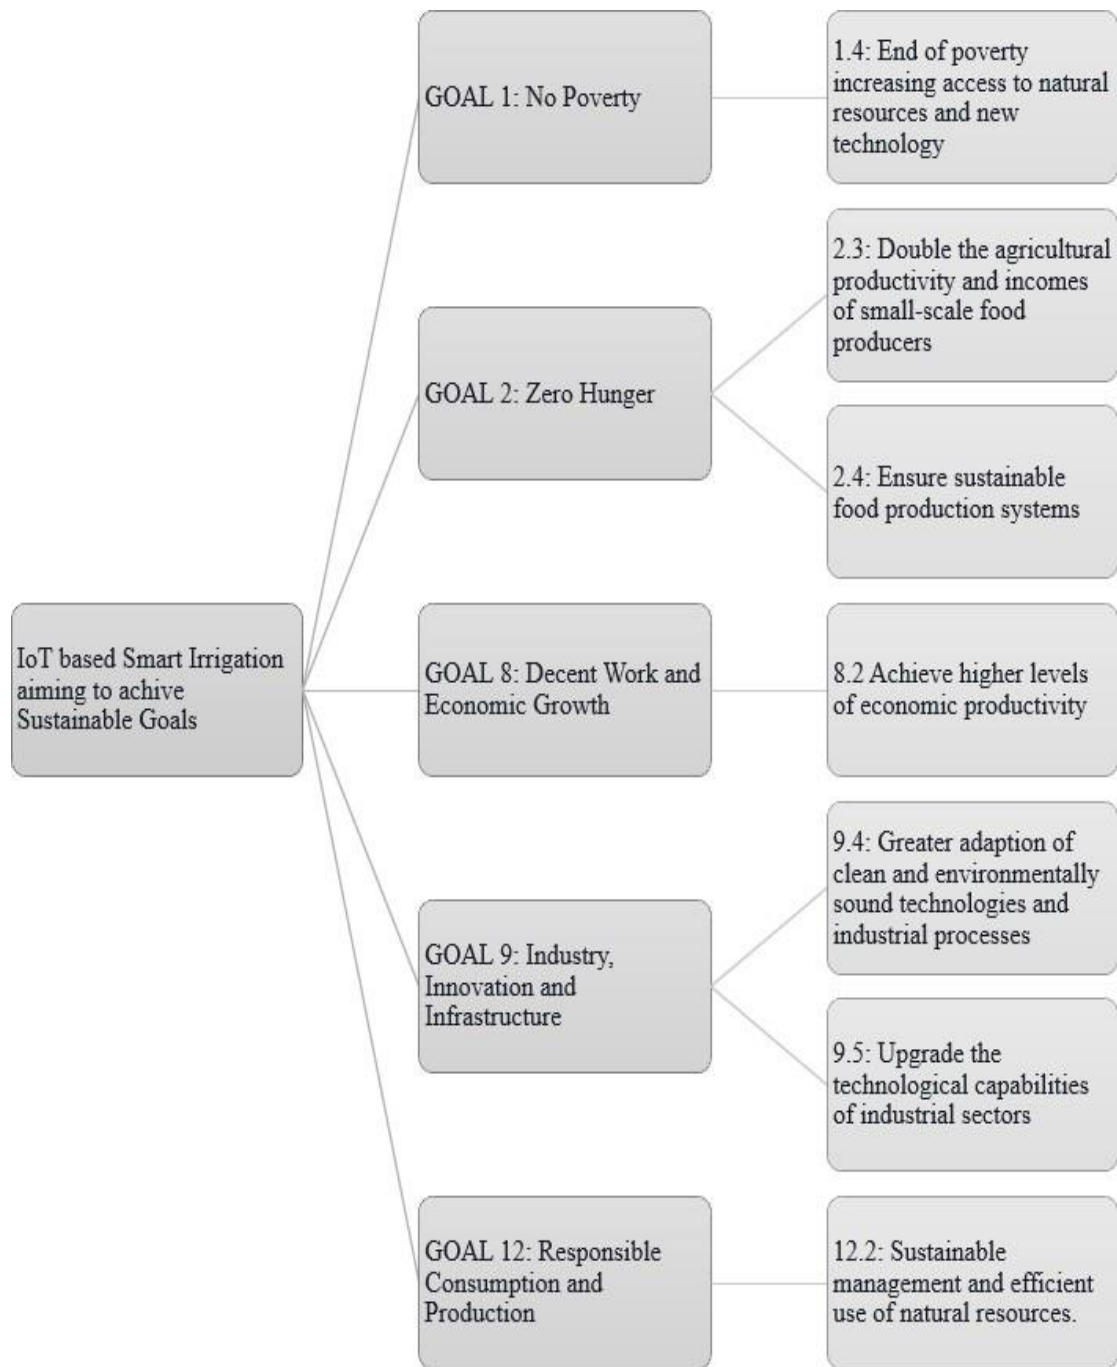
IoT based Smart Irrigation aiming to achive Sustainable Goals

GOAL 1: No Poverty

1.4: End of poverty increasing access to natural resources and new technology

GOAL 2: Zero Hunger

2.3: Double the agricultural productivity and incomes of small-scale food producers

2.4: Ensure sustainable food production systems

GOAL 8: Decent Work and Economic Growth

8.2 Achieve higher levels of economic productivity

GOAL 9: Industry, Innovation and Infrastructure

9.4: Greater adaption of clean and environmentally sound technologies and industrial processes

9.5: Upgrade the technological capabilities of industrial sectors

GOAL 12: Responsible Consumption and Production

12.2: Sustainable management and efficient use of natural resources.